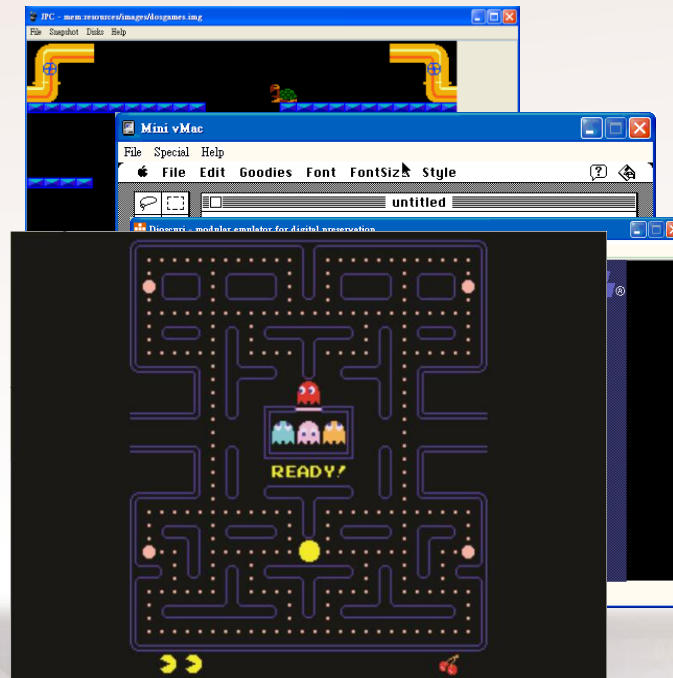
JPC - mem:resources/images/dosgames.img

File Snapshot Disks Help

Mini vMac

File Special Help

File Edit Goodies Font FontSiz Style

untitled

Dioscuri - modular emulator for digital preservation

READY!